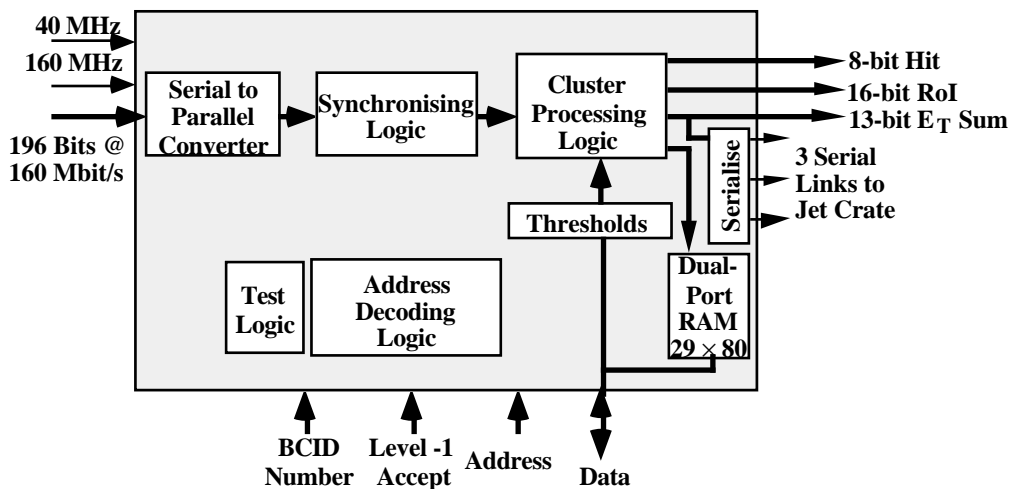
40 MHz
160 MHz
196 Bits @ 160 Mbit/s
Serial to Parallel Converter
Synchronising Logic
Cluster Processing Logic
8-bit Hit
16-bit RoI
13-bit $E_T$ Sum
Serialise
3 Serial Links to Jet Crate
Thresholds
Dual-Port RAM $29 \times 80$
Test Logic
Address Decoding Logic
BCID Number
Level -1 Accept
Address
Data